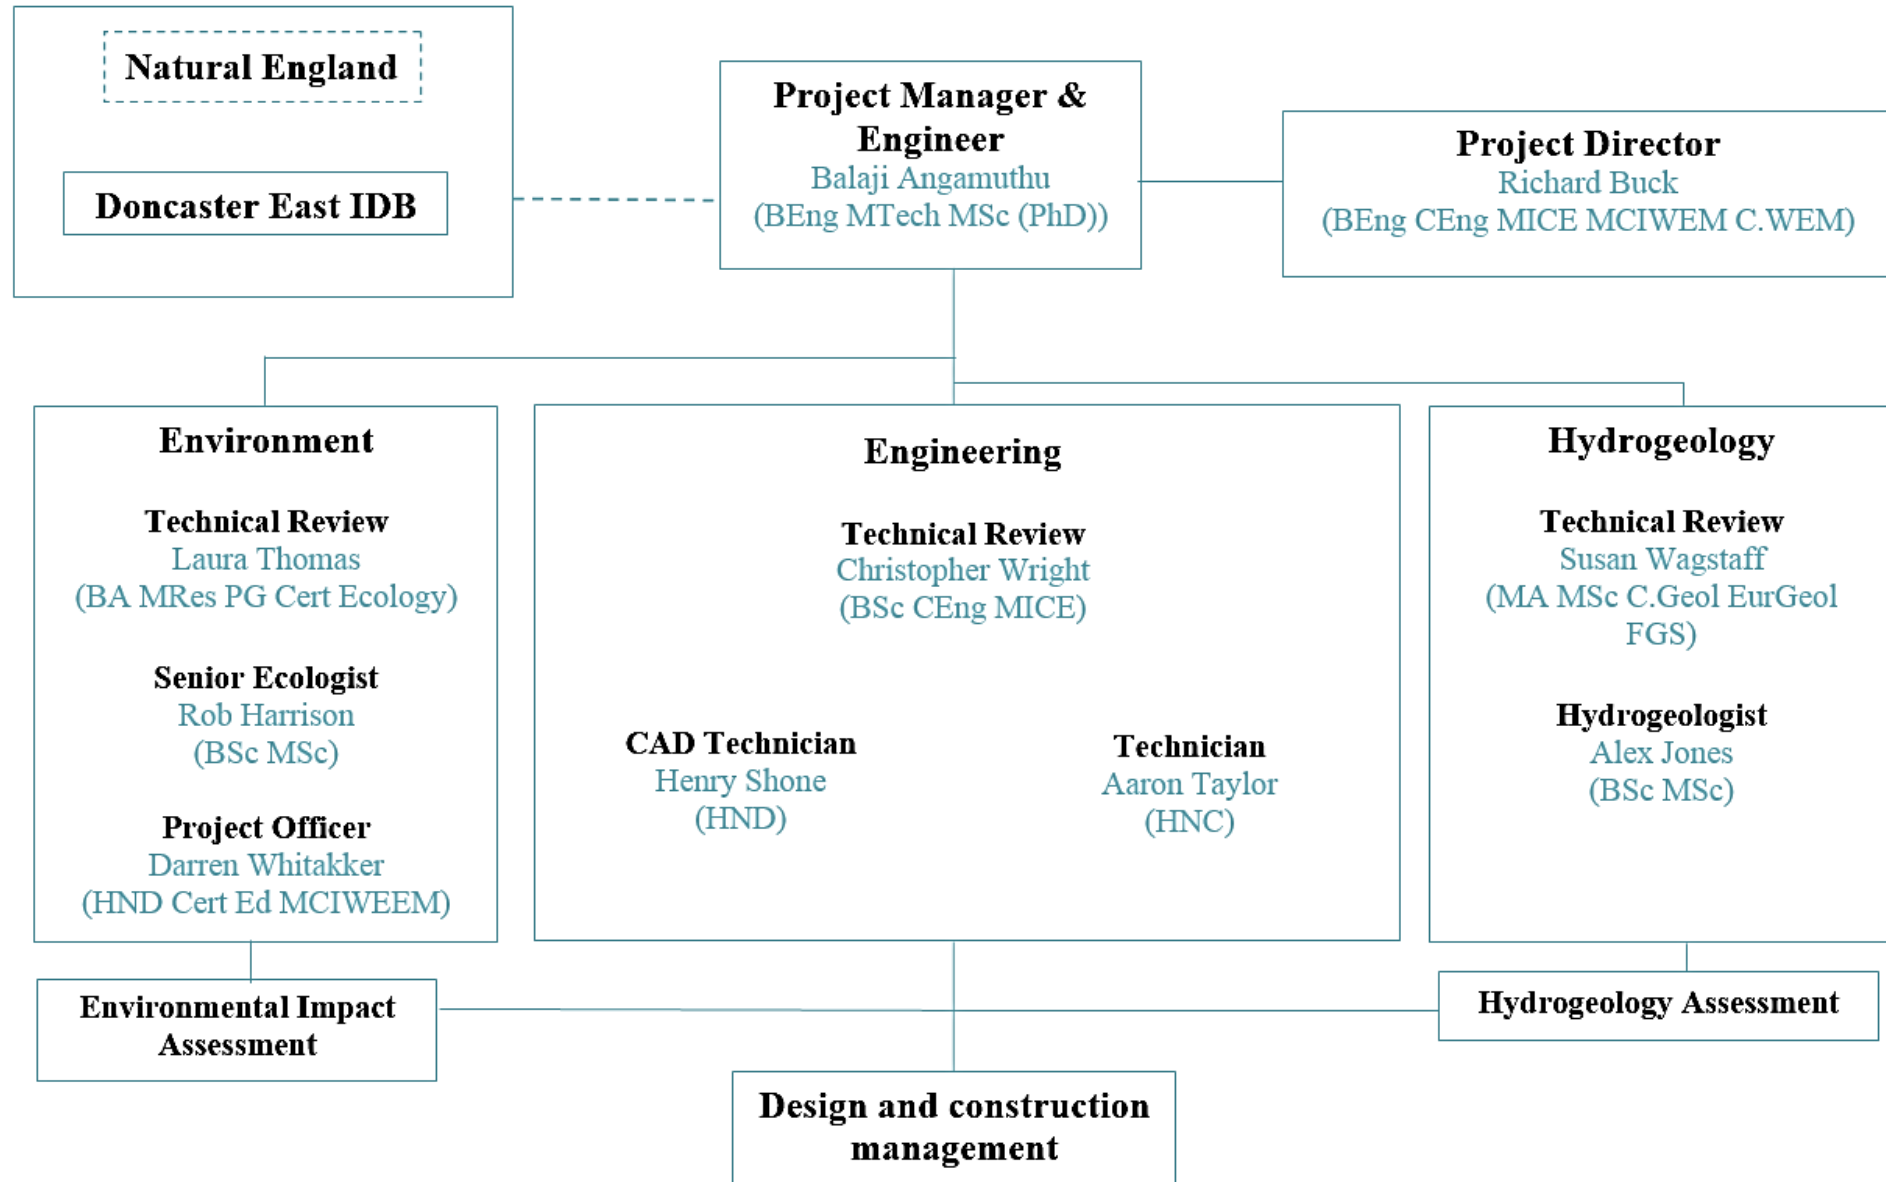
Natural England

Doncaster East IDB

Project Manager & Engineer
Balaji Angamuthu
(BEng MTech MSc (PhD))

Project Director
Richard Buck
(BEng CEng MICE MCIWEM C.WEM)

Environment

Technical Review
Laura Thomas
(BA MRes PG Cert Ecology)

Senior Ecologist
Rob Harrison
(BSc MSc)

Project Officer
Darren Whitakker
(HND Cert Ed MCIWEEM)

Engineering

Technical Review
Christopher Wright
(BSc CEng MICE)

CAD Technician
Henry Shone
(HND)

Technician
Aaron Taylor
(HNC)

Hydrogeology

Technical Review
Susan Wagstaff
(MA MSc C.Geol EurGeol FGS)

Hydrogeologist
Alex Jones
(BSc MSc)

Environmental Impact Assessment

Hydrogeology Assessment

Design and construction management